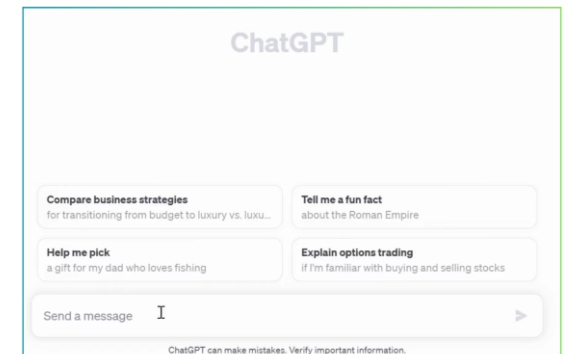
ChatGPT

Compare business strategies
for transitioning from budget to luxury vs. luxu...

Tell me a fun fact
about the Roman Empire

Help me pick
a gift for my dad who loves fishing

Explain options trading
if I'm familiar with buying and selling stocks

Send a message

ChatGPT can make mistakes. Verify important information.